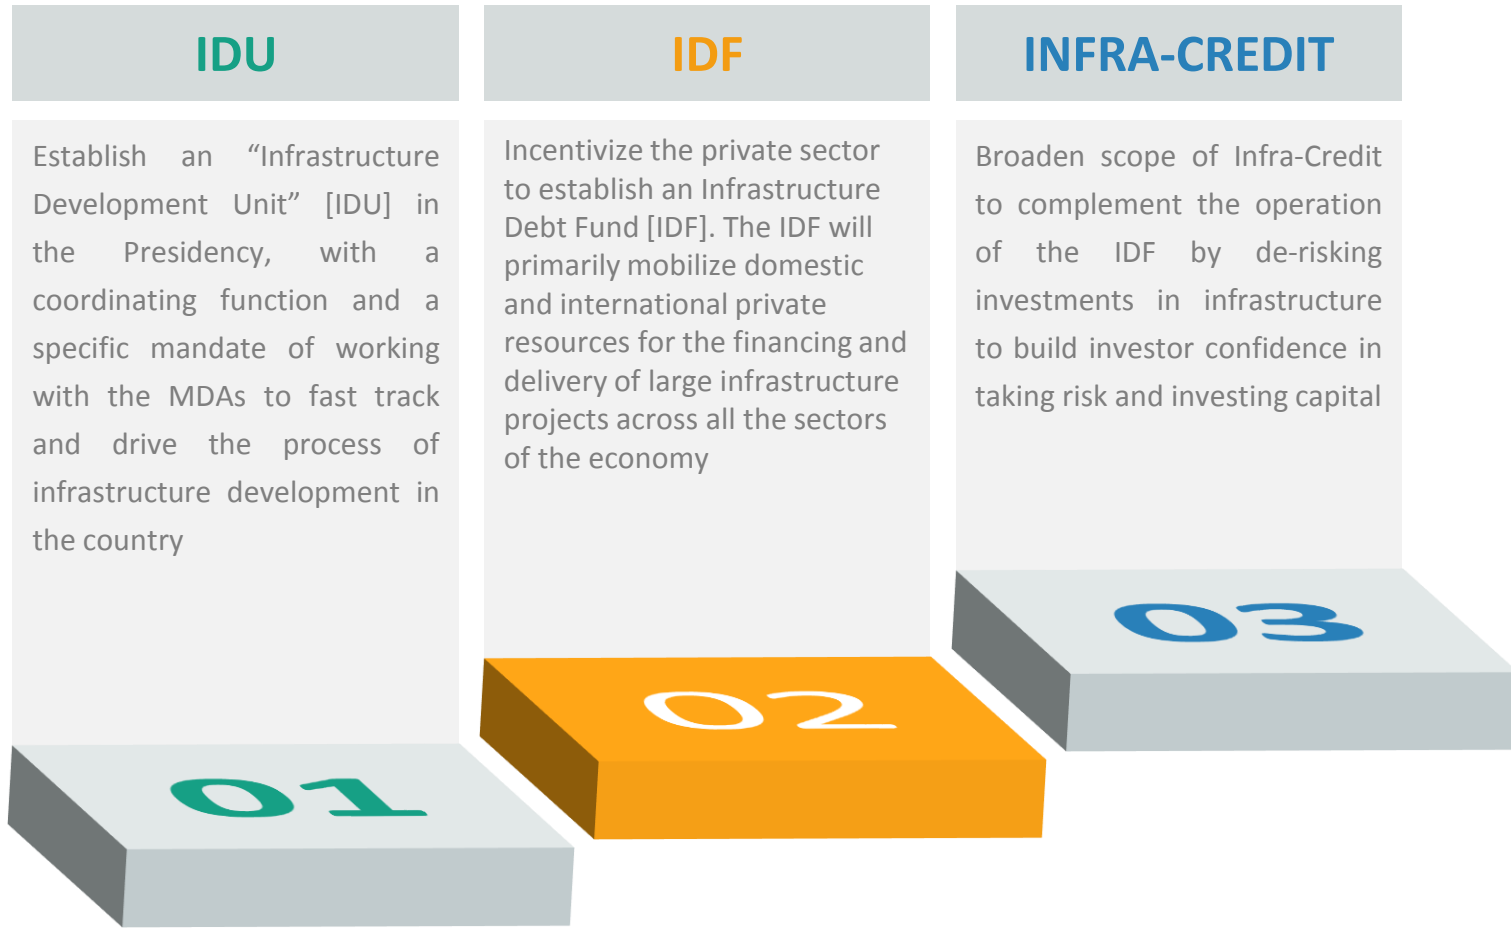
IDU

Establish an "Infrastructure Development Unit" [IDU] in the Presidency, with a coordinating function and a specific mandate of working with the MDAs to fast track and drive the process of infrastructure development in the country

01

IDF

Incentivize the private sector to establish an Infrastructure Debt Fund [IDF]. The IDF will primarily mobilize domestic and international private resources for the financing and delivery of large infrastructure projects across all the sectors of the economy

02

INFRA-CREDIT

Broaden scope of Infra-Credit to complement the operation of the IDF by de-risking investments in infrastructure to build investor confidence in taking risk and investing capital

03